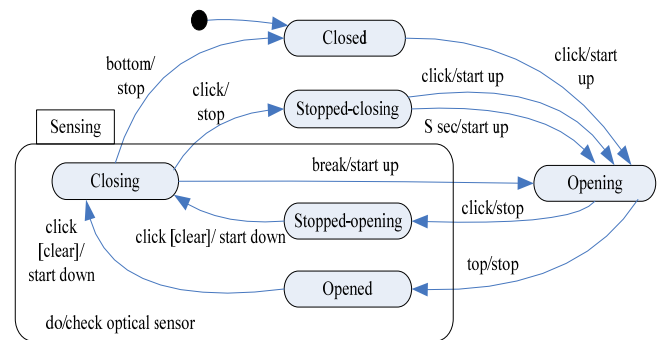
Closed

bottom/ stop

click/start up

click/ stop

click/start up

Stopped-closing

Sensing

S sec/start up

Closing

break/start up

Opening

click [clear]/ start down

click/stop

Stopped-opening

click [clear]/ start down

top/stop

Opened

do/check optical sensor